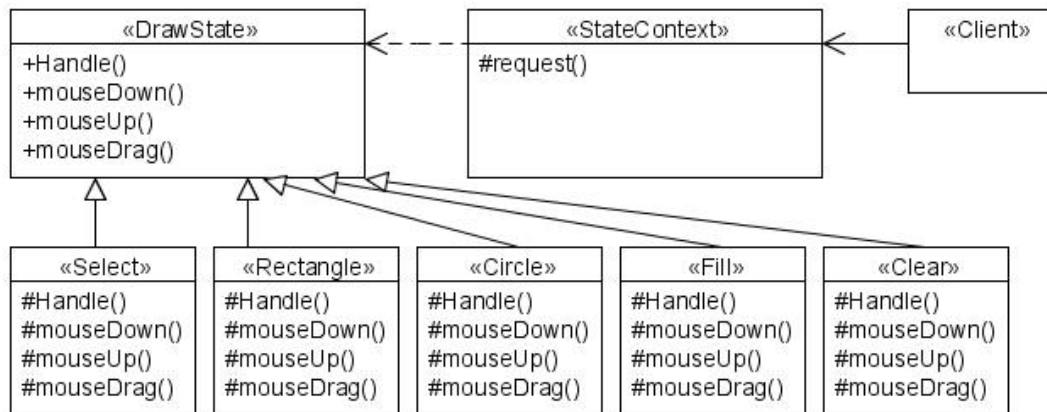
«DrawState»
+Handle()
+mouseDown()
+mouseUp()
+mouseDrag()

«StateContext»
#request()

«Client»

«Select»
#Handle()
#mouseDown()
#mouseUp()
#mouseDrag()

«Rectangle»
#Handle()
#mouseDown()
#mouseUp()
#mouseDrag()

«Circle»
#Handle()
#mouseDown()
#mouseUp()
#mouseDrag()

«Fill»
#Handle()
#mouseDown()
#mouseUp()
#mouseDrag()

«Clear»
#Handle()
#mouseDown()
#mouseUp()
#mouseDrag()